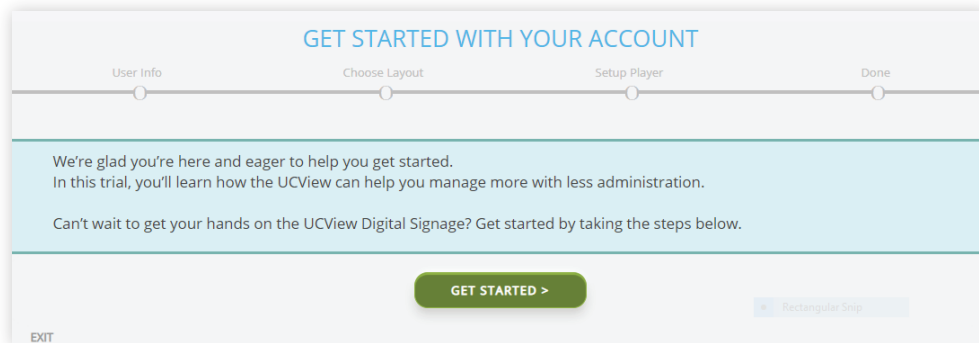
GET STARTED WITH YOUR ACCOUNT

User Info

Choose Layout

Setup Player

Done

We're glad you're here and eager to help you get started.
In this trial, you'll learn how the UCView can help you manage more with less administration.

Can't wait to get your hands on the UCView Digital Signage? Get started by taking the steps below.

GET STARTED >

Rectangular Snip

EXIT